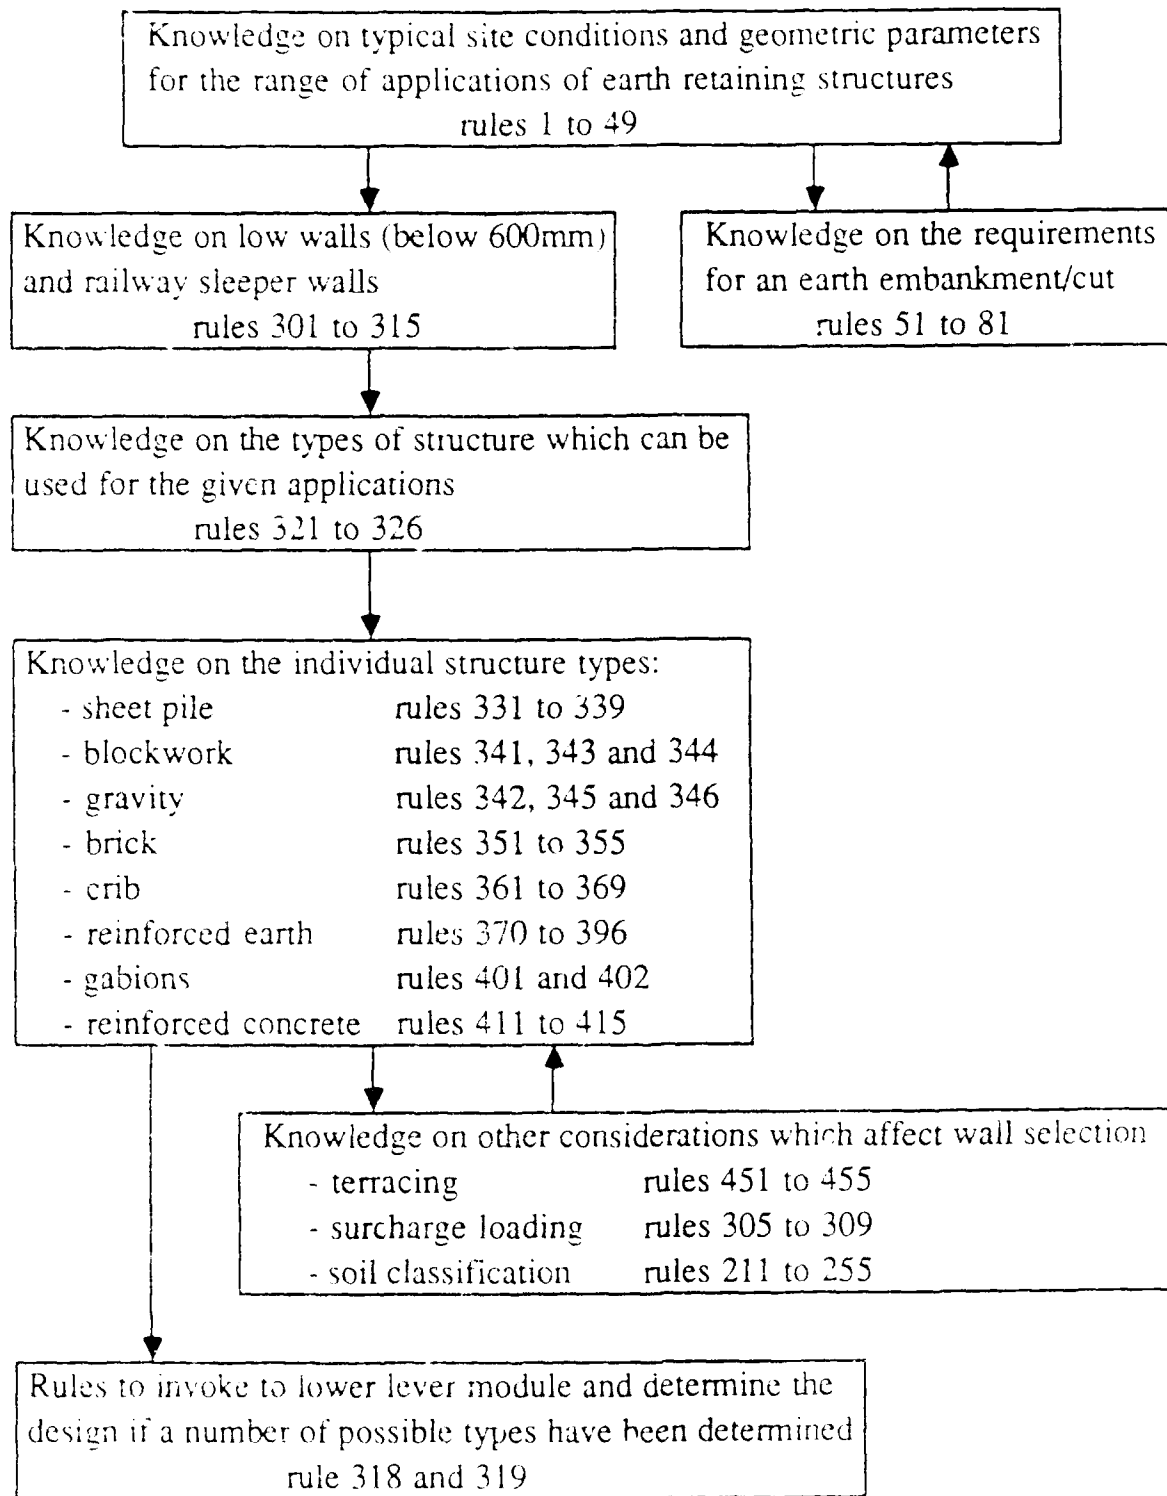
Knowledge on typical site conditions and geometric parameters for the range of applications of earth retaining structures
rules 1 to 49

Knowledge on low walls (below 600mm) and railway sleeper walls
rules 301 to 315

Knowledge on the requirements for an earth embankment/cut
rules 51 to 81

Knowledge on the types of structure which can be used for the given applications
rules 321 to 326

Knowledge on the individual structure types:
- sheet pile rules 331 to 339
- blockwork rules 341, 343 and 344
- gravity rules 342, 345 and 346
- brick rules 351 to 355
- crib rules 361 to 369
- reinforced earth rules 370 to 396
- gabions rules 401 and 402
- reinforced concrete rules 411 to 415

Knowledge on other considerations which affect wall selection
- terracing rules 451 to 455
- surcharge loading rules 305 to 309
- soil classification rules 211 to 255

Rules to invoke to lower lever module and determine the design if a number of possible types have been determined
rule 318 and 319